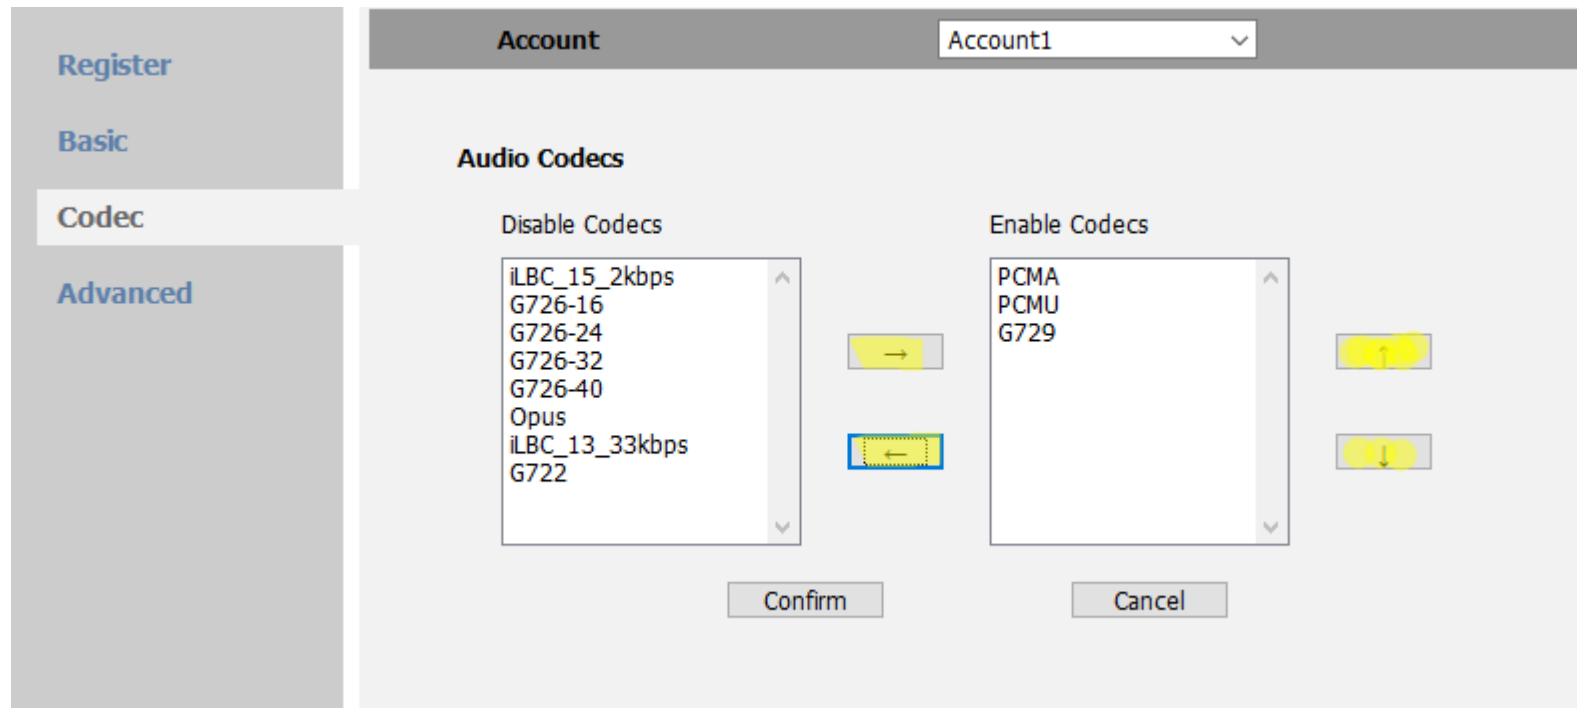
Register
Basic
Codec
Advanced

Account Account1

Audio Codecs

Disable Codecs
iLBC_15_2kbps
G726-16
G726-24
G726-32
G726-40
Opus
iLBC_13_33kbps
G722

→
←

Enable Codecs
PCMA
PCMU
G729

↑
↓

Confirm
Cancel